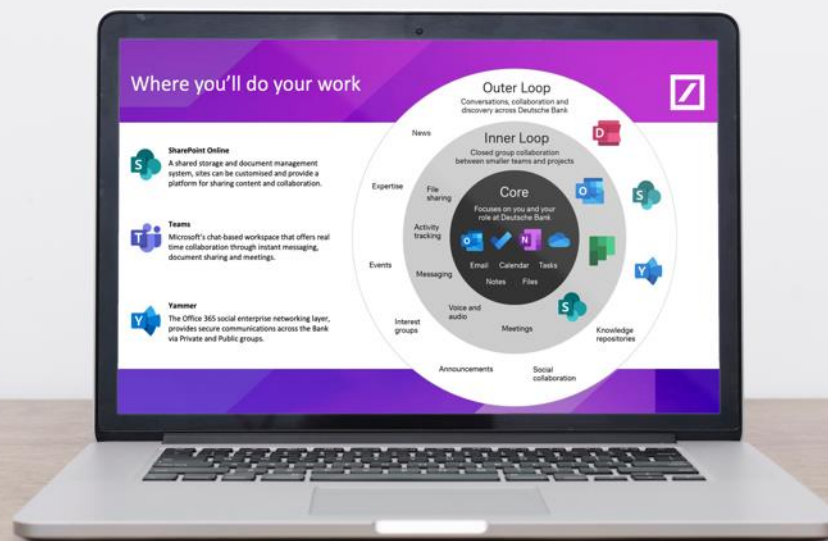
Where you'll do your work

SharePoint Online
A shared storage and document management system, sites can be customised and provide a platform for sharing content and collaboration.

Teams
Microsoft's chat-based workspace that offers real time collaboration through instant messaging, document sharing and meetings.

Yammer
The Office 365 social enterprise networking layer, provides secure communications across the Bank via Private and Public groups.

Outer Loop
Conversations, collaboration and discovery across Deutsche Bank

News
Expertise
Events
Interest groups
Announcements
Social collaboration
Knowledge repositories

Inner Loop
Closed group collaboration between smaller teams and projects

File sharing
Activity tracking
Messaging
Voice and audio
Meetings

Core
Focuses on you and your role at Deutsche Bank

Email
Calendar
Tasks
Notes
Files